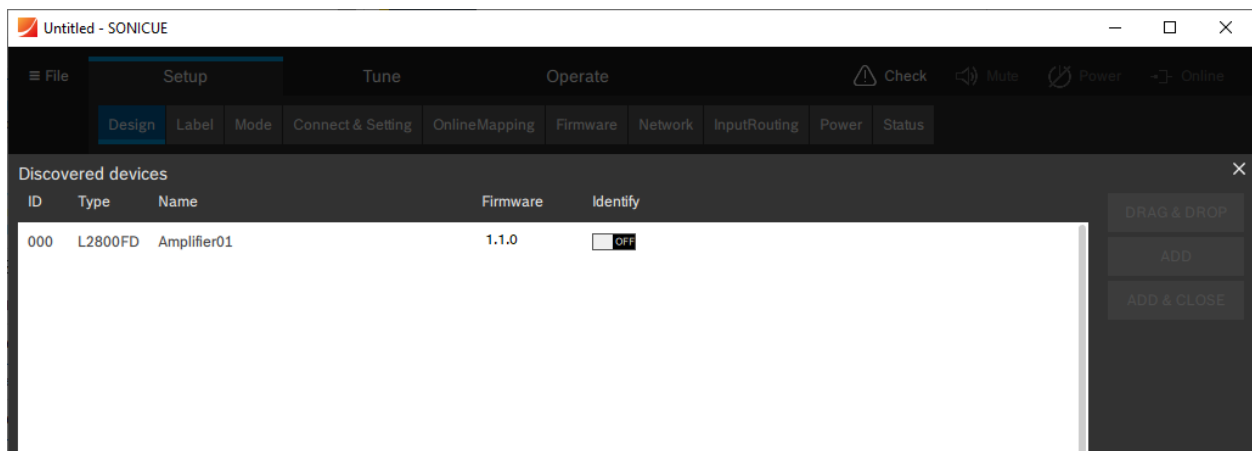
Untitled - SONICUE

≡ File Setup Tune Operate Check Mute Power Online

Design Label Mode Connect & Setting OnlineMapping Firmware Network InputRouting Power Status

Discovered devices

| ID | Type | Name | Firmware | Identify |
|---|---|---|---|---|
| 000 | L2800FD | Amplifier01 | 1.1.0 | OFF |

DRAG & DROP
ADD
ADD & CLOSE